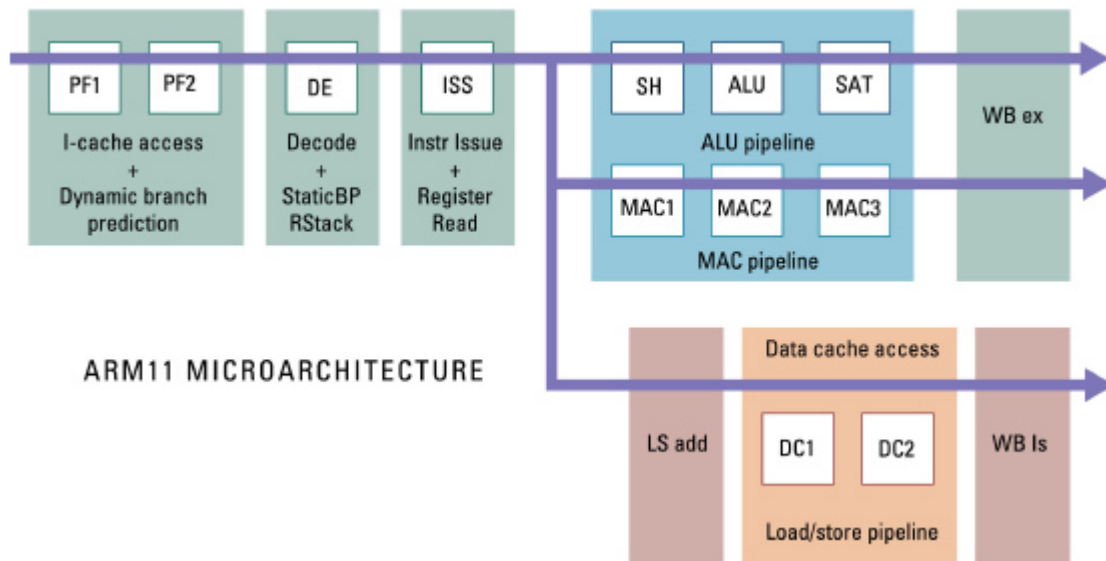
PF1
PF2
I-cache access
+
Dynamic branch prediction

DE
Decode
+
StaticBP
RStack

ISS
Instr Issue
+
Register
Read

SH
ALU
SAT
ALU pipeline

MAC1
MAC2
MAC3
MAC pipeline

WB ex

ARM11 MICROARCHITECTURE

LS add

Data cache access
DC1
DC2
Load/store pipeline

WB ls